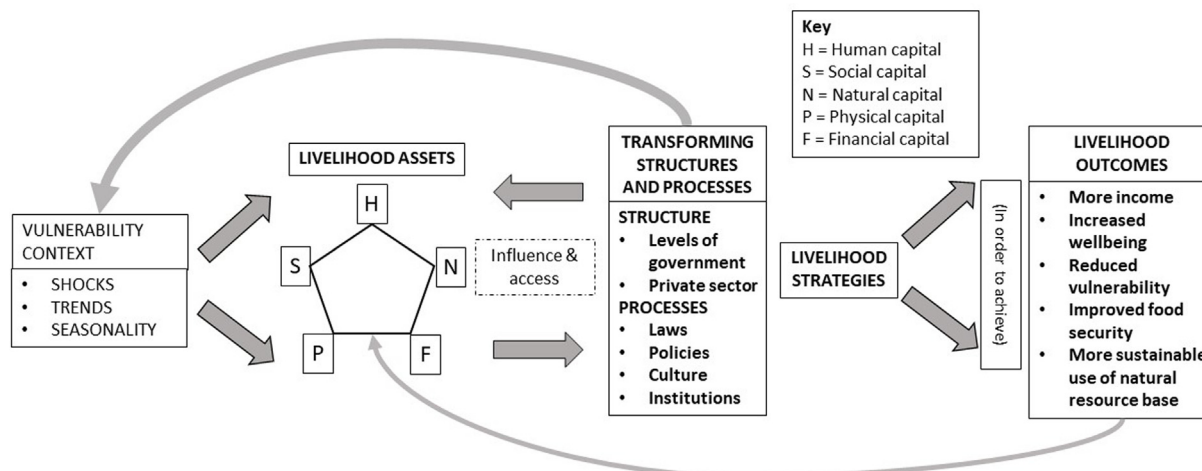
Key
H = Human capital
S = Social capital
N = Natural capital
P = Physical capital
F = Financial capital

VULNERABILITY CONTEXT
• SHOCKS
• TRENDS
• SEASONALITY

LIVELIHOOD ASSETS

H
S
N
P
F

Influence & access

TRANSFORMING STRUCTURES AND PROCESSES

STRUCTURE
• Levels of government
• Private sector
PROCESSES
• Laws
• Policies
• Culture
• Institutions

LIVELIHOOD STRATEGIES

(In order to achieve)

LIVELIHOOD OUTCOMES
• More income
• Increased wellbeing
• Reduced vulnerability
• Improved food security
• More sustainable use of natural resource base